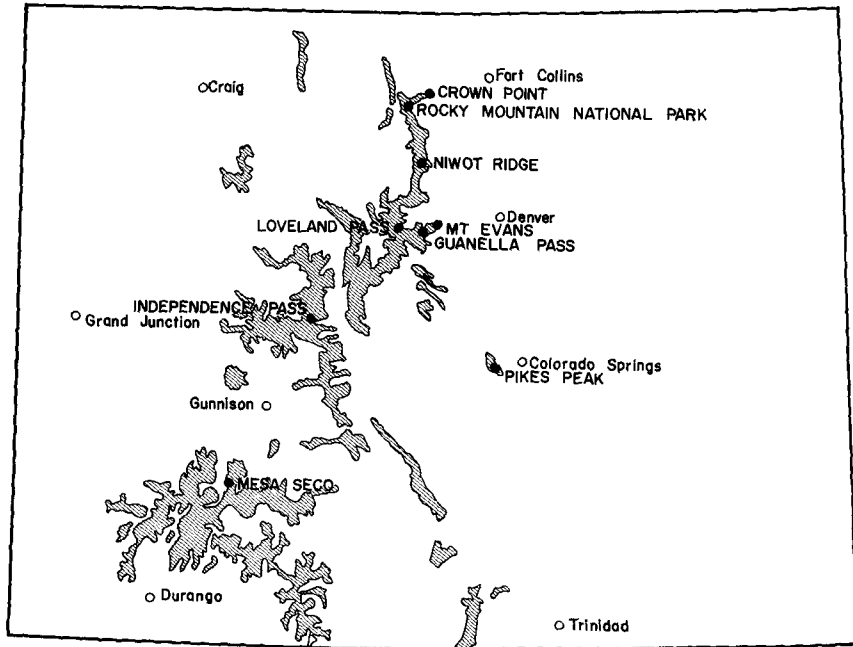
Craig

Fort Collins

CROWN POINT

ROCKY MOUNTAIN NATIONAL PARK

NIWOT RIDGE

Denver

LOVELAND PASS

MT EVANS

GUANELLA PASS

INDEPENDENCE PASS

Grand Junction

Colorado Springs

PIKES PEAK

Gunnison

MESA SECO

Durango

Trinidad